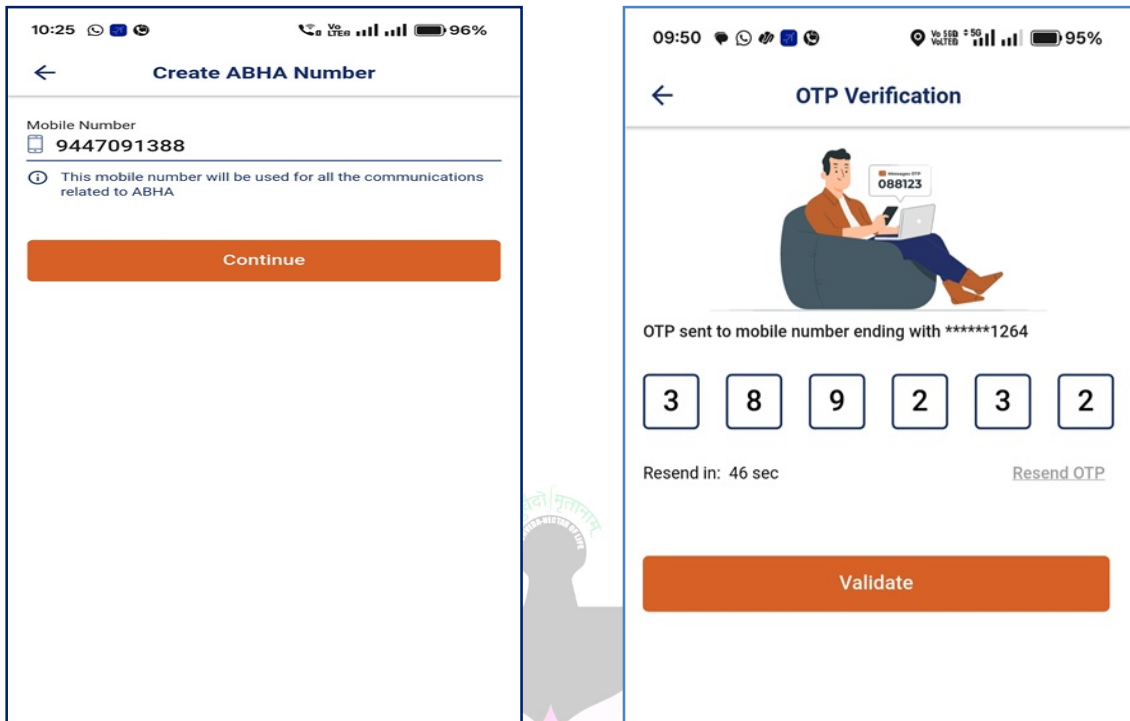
10:25 96%

Create ABHA Number

Mobile Number
9447091388

This mobile number will be used for all the communications related to ABHA

Continue

09:50 95%

OTP Verification

Messages OTP
088123

OTP sent to mobile number ending with ******1264

3 8 9 2 3 2

Resend in: 46 sec

Resend OTP

Validate